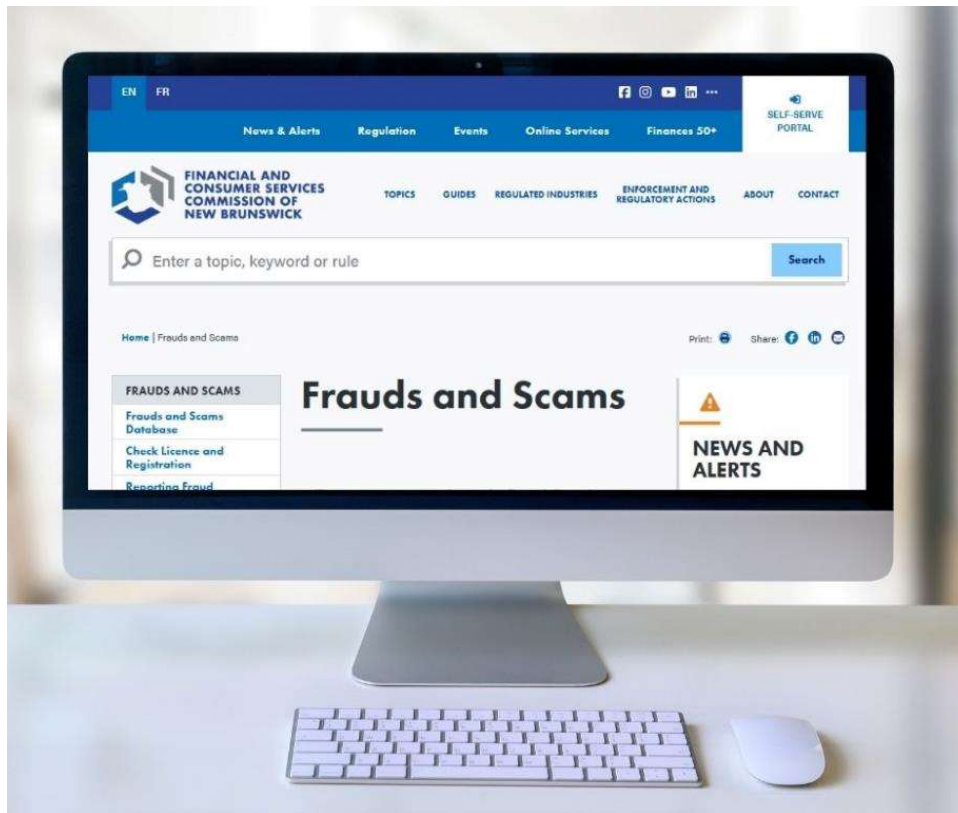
EN FR

SELF-SERVE PORTAL

News & Alerts Regulation Events Online Services Finances 50+

FINANCIAL AND CONSUMER SERVICES COMMISSION OF NEW BRUNSWICK

TOPICS GUIDES REGULATED INDUSTRIES ENFORCEMENT AND REGULATORY ACTIONS ABOUT CONTACT

Enter a topic, keyword or rule

Search

Home | Frauds and Scams

Print: Share:

FRAUDS AND SCAMS

Frauds and Scams Database

Check Licence and Registration

Reporting Fraud

Frauds and Scams

NEWS AND ALERTS